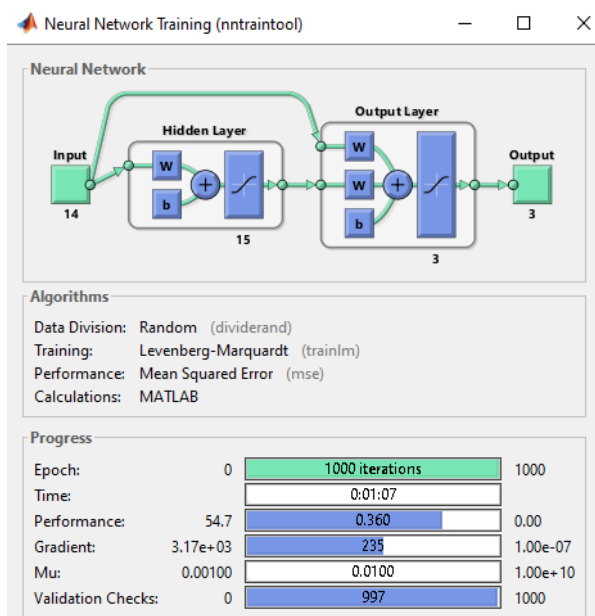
Neural Network Training (nntraintool)

Neural Network

Hidden Layer

Output Layer

Input

W

b

14

15

W

W

b

3

Output

3

Algorithms

Data Division: Random (dividerand)
Training: Levenberg-Marquardt (trainlm)
Performance: Mean Squared Error (mse)
Calculations: MATLAB

Progress

| | | | |
|---|---|---|---|
| Epoch: | 0 | 1000 iterations | 1000 |
| Time: | | 0:01:07 | |
| Performance: | 54.7 | 0.360 | 0.00 |
| Gradient: | 3.17e+03 | 235 | 1.00e-07 |
| Mu: | 0.00100 | 0.0100 | 1.00e+10 |
| Validation Checks: | 0 | 997 | 1000 |